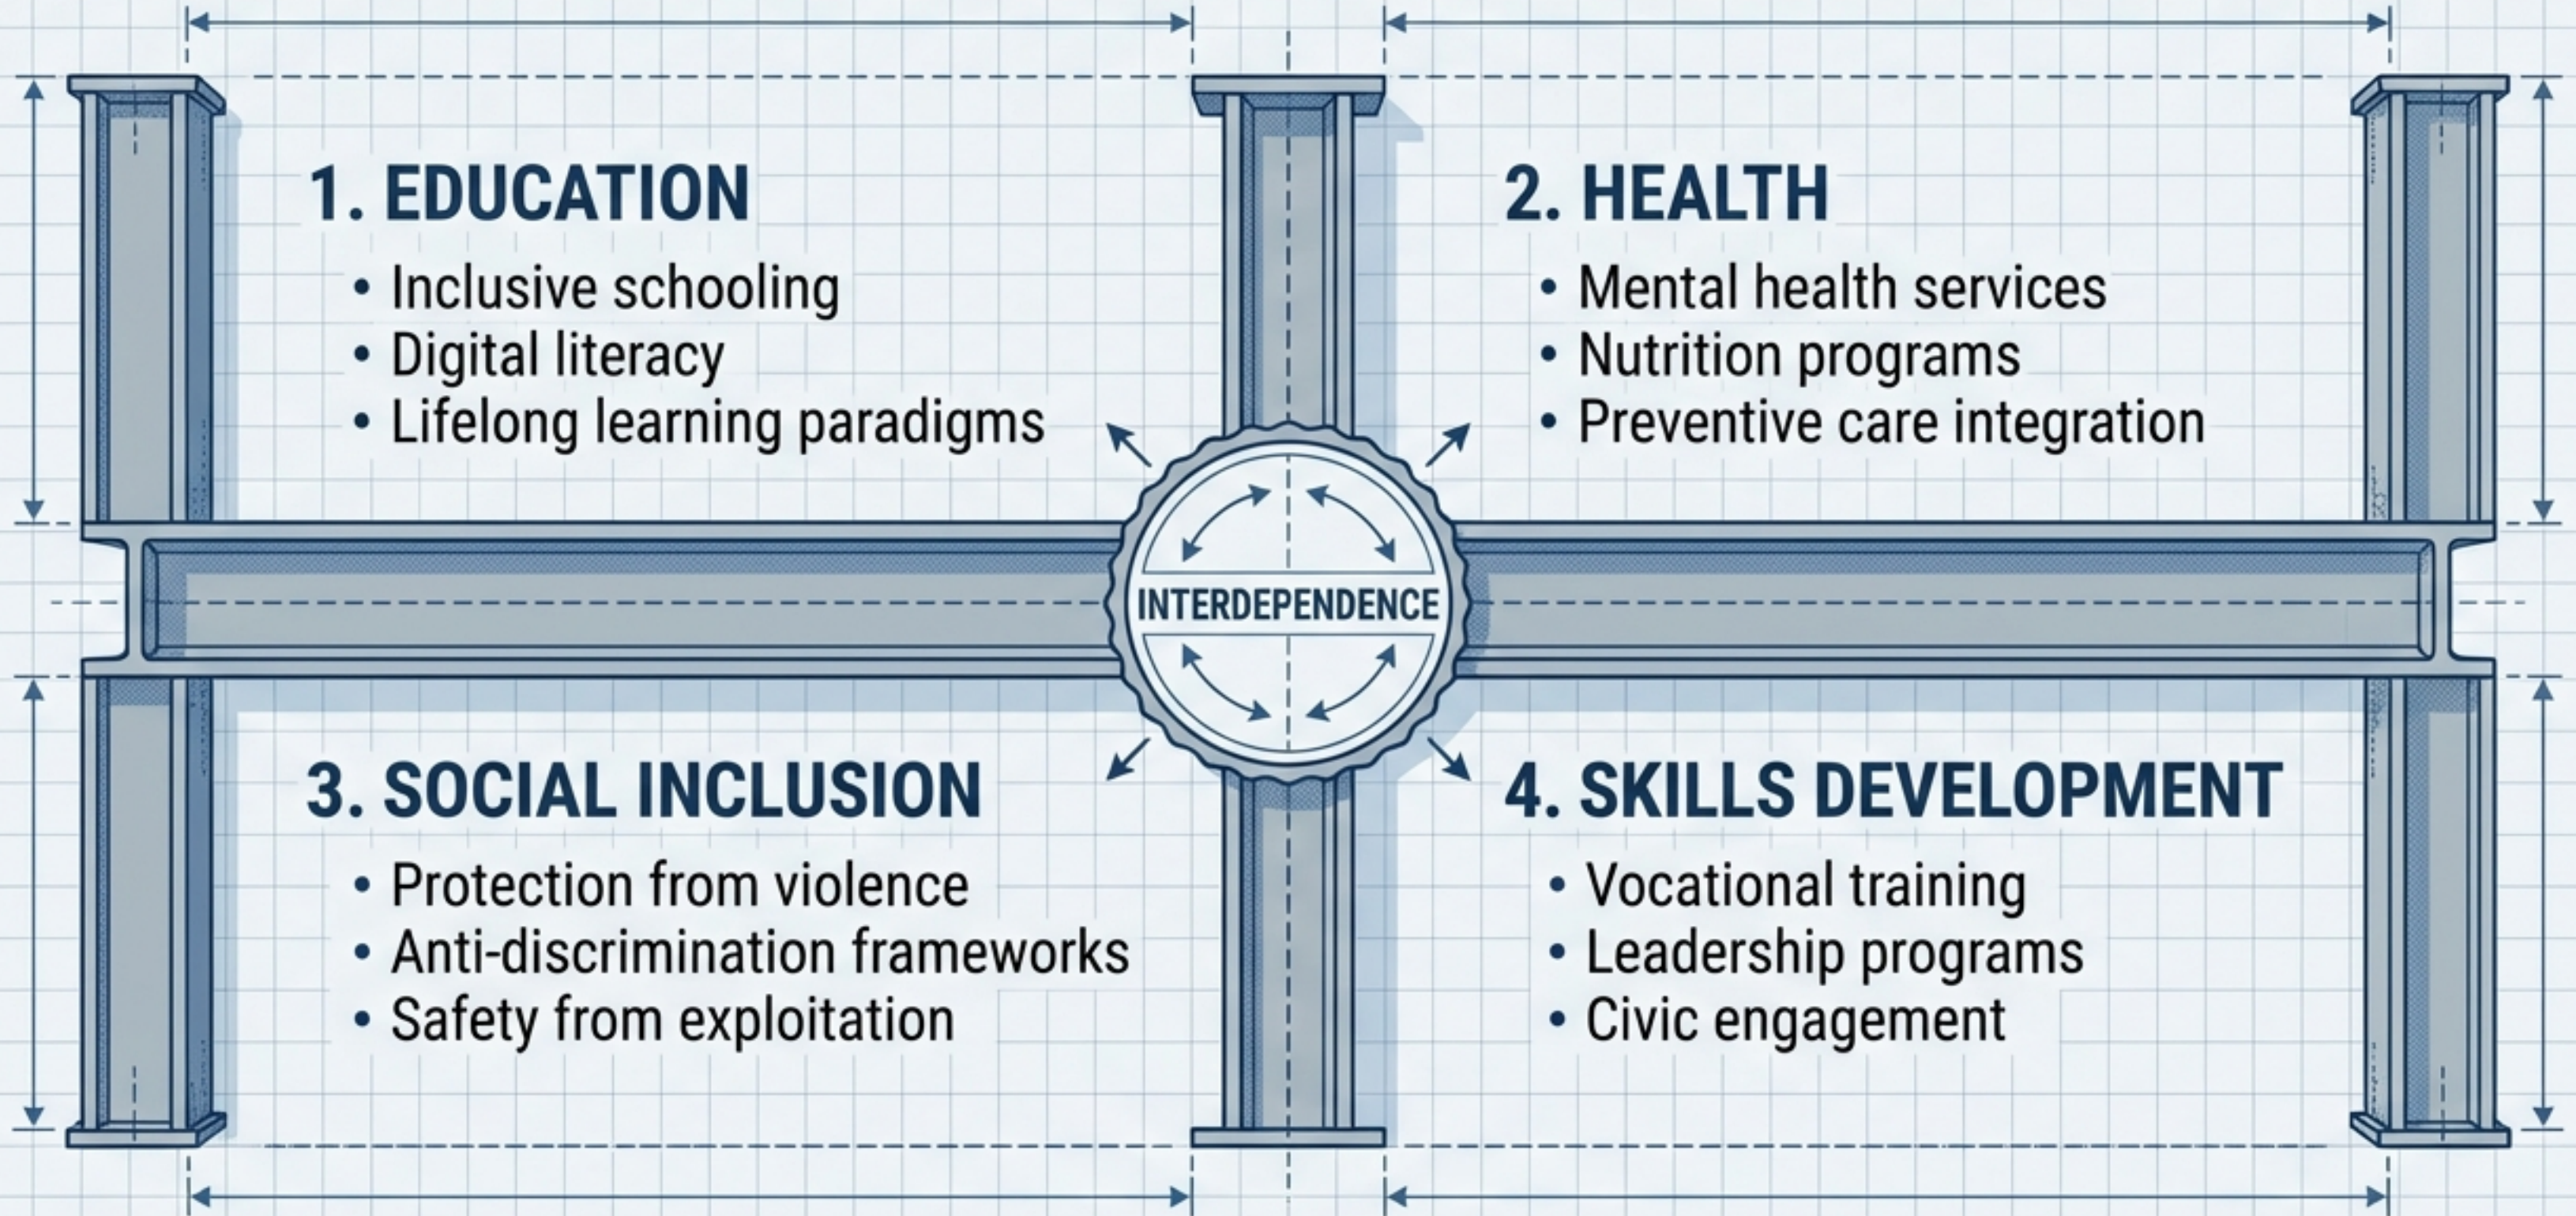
1. EDUCATION

• Inclusive schooling
• Digital literacy
• Lifelong learning paradigms

2. HEALTH

• Mental health services
• Nutrition programs
• Preventive care integration

INTERDEPENDENCE

3. SOCIAL INCLUSION

• Protection from violence
• Anti-discrimination frameworks
• Safety from exploitation

4. SKILLS DEVELOPMENT

• Vocational training
• Leadership programs
• Civic engagement